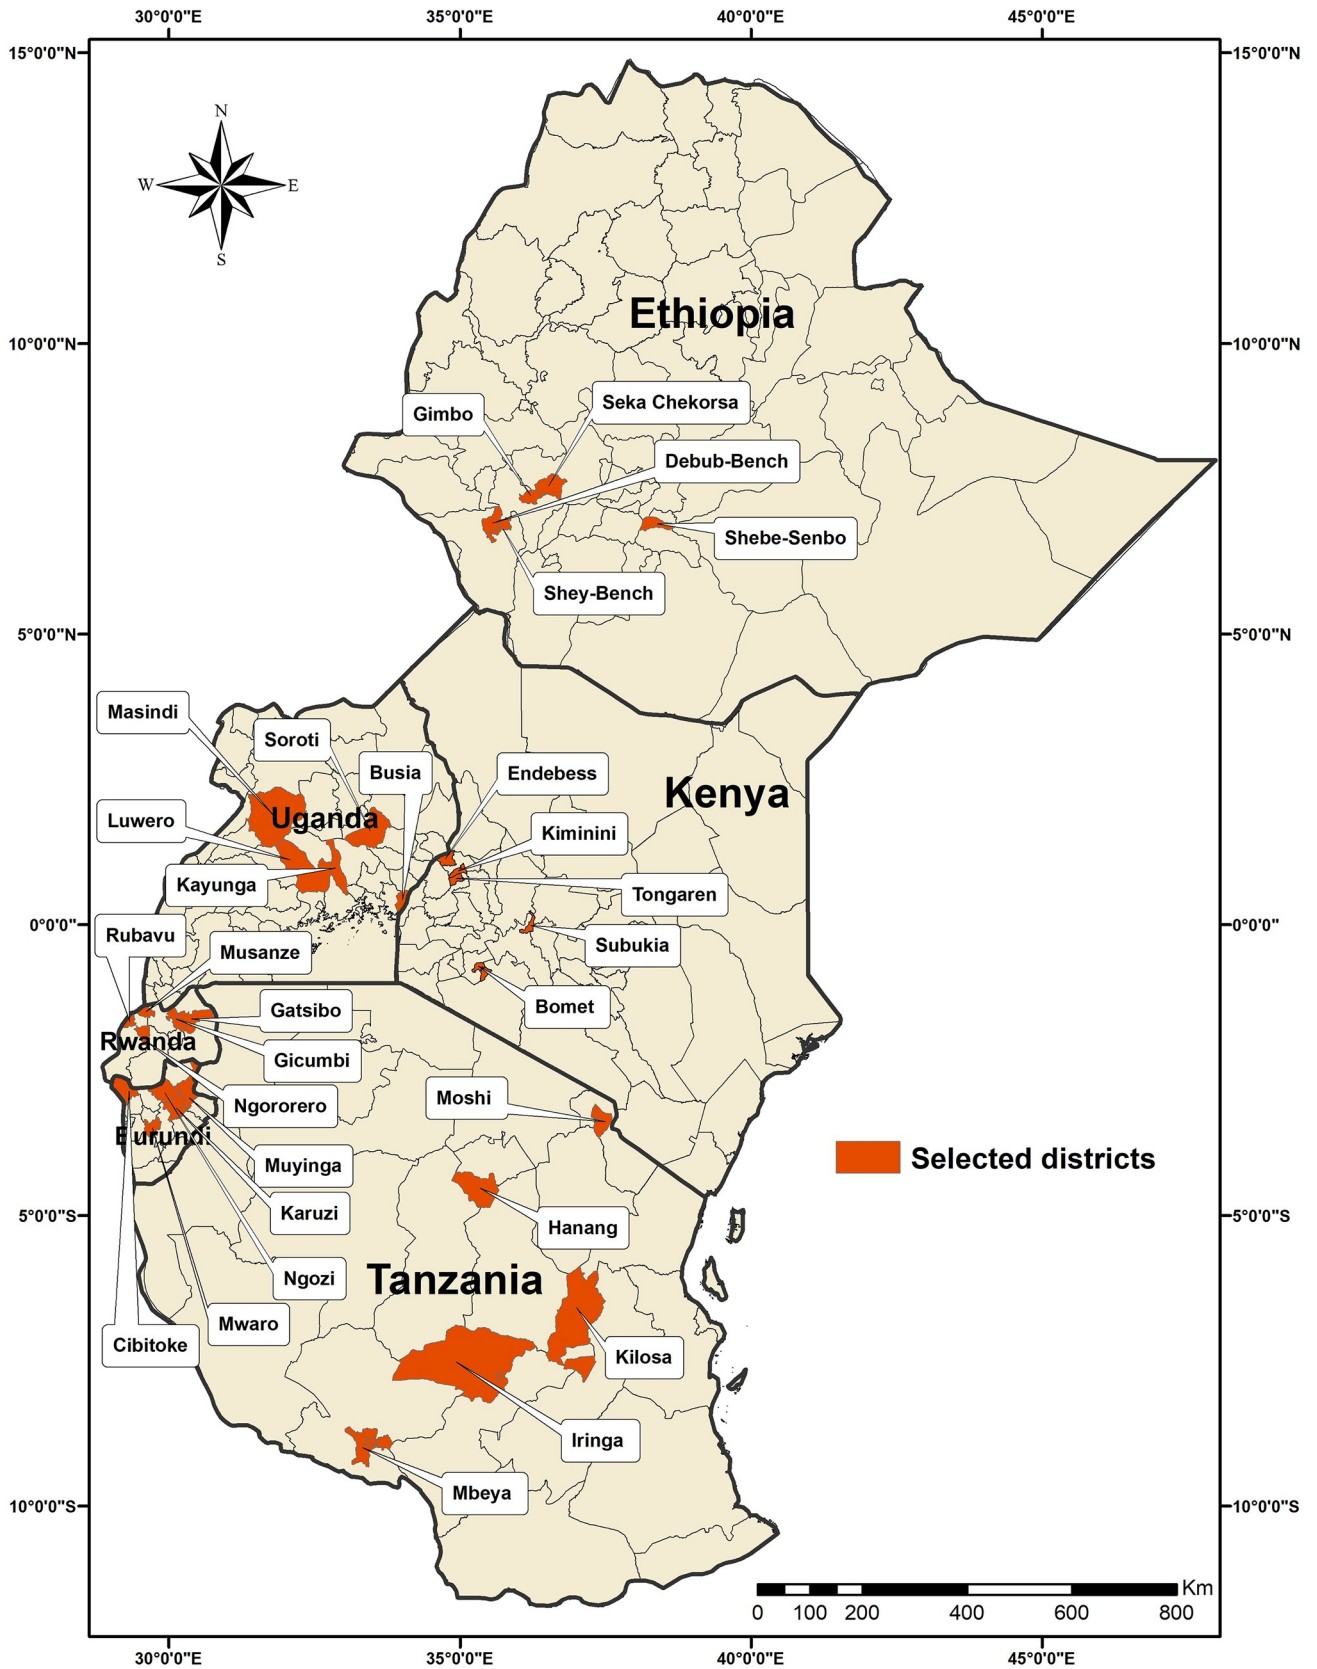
30°0'0"E 35°0'0"E 40°0'0"E 45°0'0"E

15°0'0"N 15°0'0"N

N
W E
S

Ethiopia

10°0'0"N 10°0'0"N

Gimbo
Seka Chekorsa
Debub-Bench
Shebe-Senbo
Shey-Bench

5°0'0"N 5°0'0"N

Masindi
Soroti
Busia
Endebess
Kenya
Luwero
Uganda
Kiminini
Kayunga
Tongaren
0°0'0" 0°0'0"
Rubavu
Subukia
Musanze
Bomet
Gatsibo
Rwanda
Gicumbi
Ngororero
Moshi
Burundi
Selected districts
Muyinga
Karuzi
Hanang
5°0'0"S 5°0'0"S
Ngozi
Tanzania
Mwaro
Kilosa
Cibitoke
Iringa
Mbeya
10°0'0"S 10°0'0"S

Km
0 100 200 400 600 800

30°0'0"E 35°0'0"E 40°0'0"E 45°0'0"E